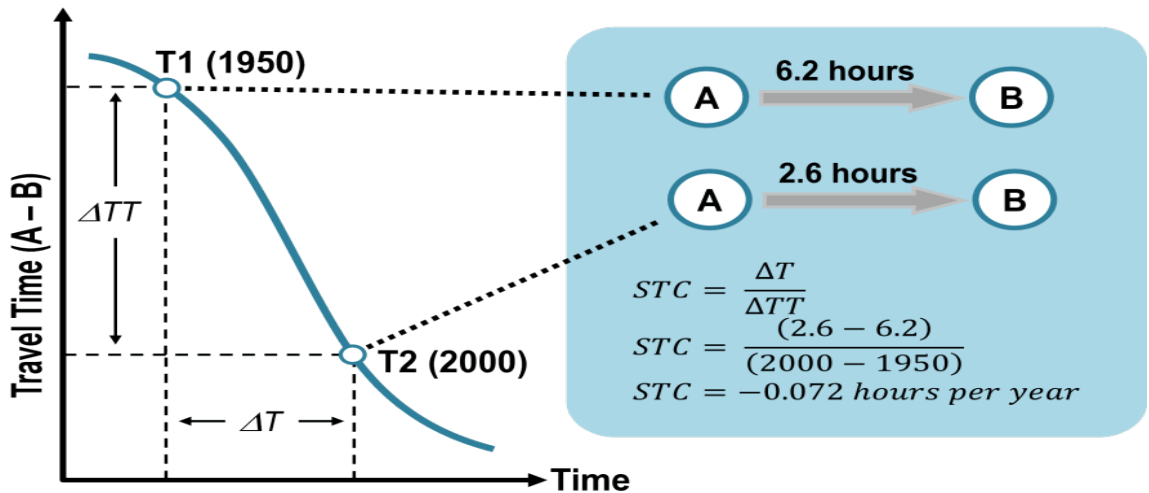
T1 (1950)

6.2 hours

A

B

2.6 hours

A

B

Travel Time (A – B)

$\Delta TT$

$STC = \frac{\Delta T}{\Delta TT}$

$STC = \frac{(2.6 - 6.2)}{(2000 - 1950)}$

$STC = -0.072\ hours\ per\ year$

T2 (2000)

$\Delta T$

Time